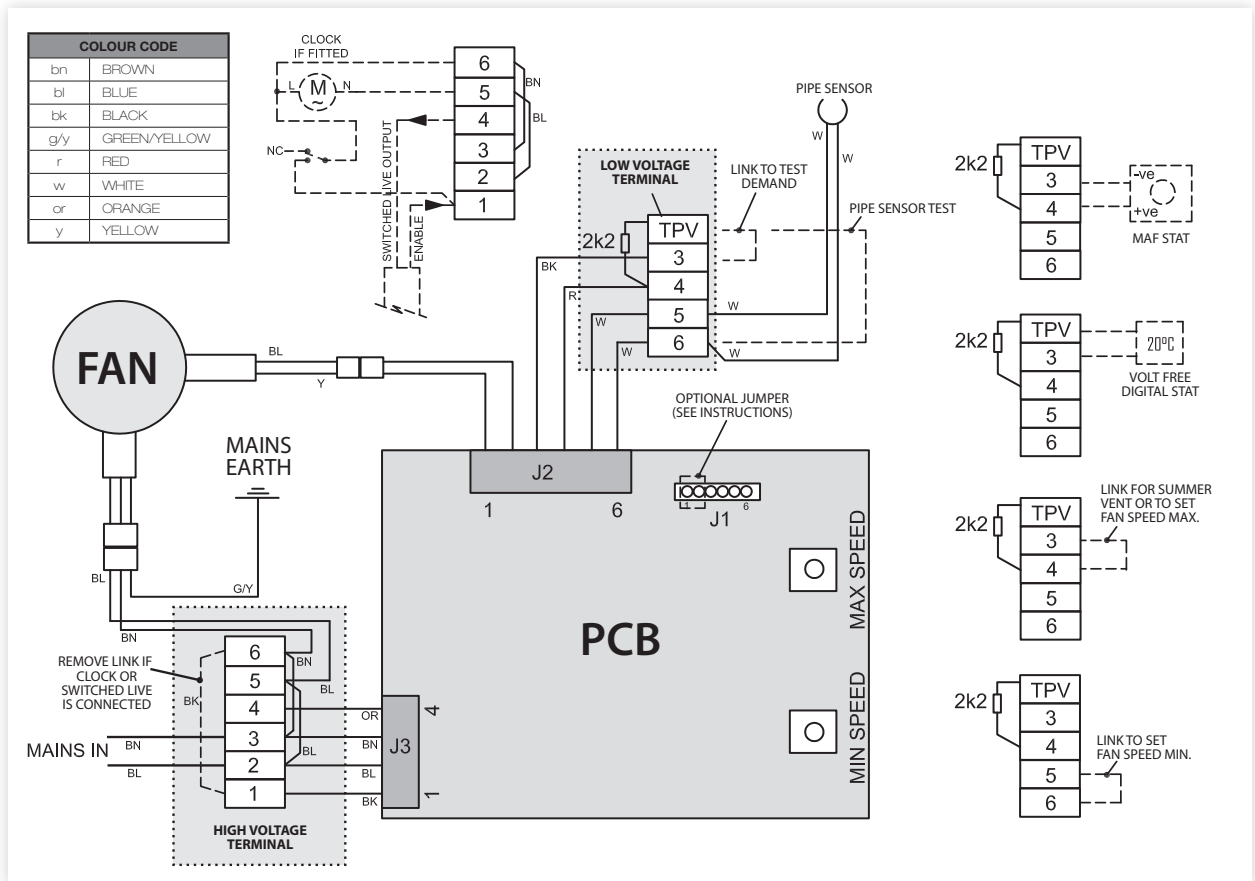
| COLOUR CODE | |
|---|---|
| bn | BROWN |
| bl | BLUE |
| bk | BLACK |
| g/y | GREEN/YELLOW |
| r | RED |
| w | WHITE |
| or | ORANGE |
| y | YELLOW |

CLOCK IF FITTED
L M N
NC
SWITCHED LIVE OUTPUT
ENABLE
6 5 4 3 2 1
BN
BL

PIPE SENSOR
W W

LOW VOLTAGE TERMINAL
LINK TO TEST DEMAND
PIPE SENSOR TEST
2k2
TPV
3
4
5
6
BK
R
W
W
W
W

FAN
BL
Y

MAINS EARTH
G/Y
BL
BN

OPTIONAL JUMPER (SEE INSTRUCTIONS)
J2
1 6
J1
1 6

MAX SPEED
PCB
MIN SPEED

REMOVE LINK IF CLOCK OR SWITCHED LIVE IS CONNECTED
BK
6 5 4 3 2 1
BN
BL
BL
MAINS IN
BN
BL
OR
BN
BL
BK
J3
4
1
HIGH VOLTAGE TERMINAL

2k2
TPV
3
4
5
6
-ve
+ve
MAF STAT

2k2
TPV
3
4
5
6
20ºC
VOLT FREE DIGITAL STAT

2k2
TPV
3
4
5
6
LINK FOR SUMMER VENT OR TO SET FAN SPEED MAX.

2k2
TPV
3
4
5
6
LINK TO SET FAN SPEED MIN.